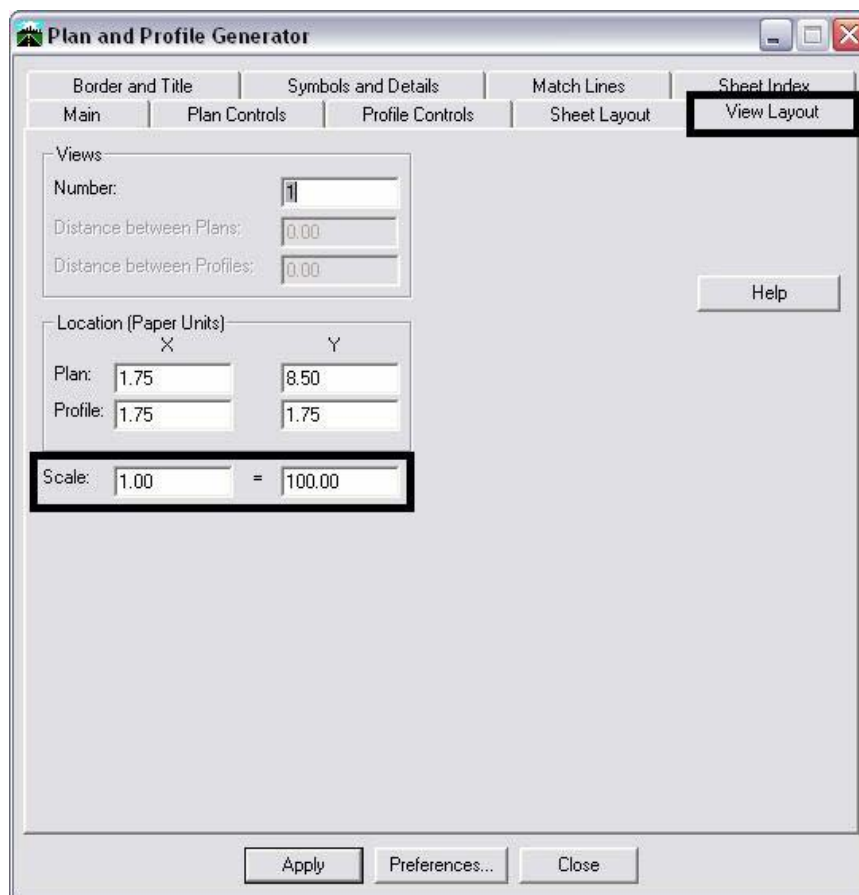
Plan and Profile Generator

Border and Title | Symbols and Details | Match Lines | Sheet Index
Main | Plan Controls | Profile Controls | Sheet Layout | View Layout

Views
Number: 1
Distance between Plans: 0.00
Distance between Profiles: 0.00

Help

Location (Paper Units)
X Y
Plan: 1.75 8.50
Profile: 1.75 1.75

Scale: 1.00 = 100.00

Apply Preferences... Close